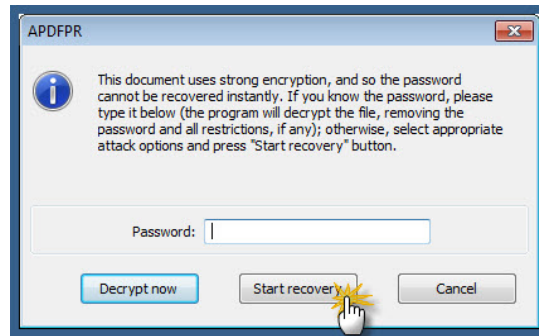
APDFPR

This document uses strong encryption, and so the password cannot be recovered instantly. If you know the password, please type it below (the program will decrypt the file, removing the password and all restrictions, if any); otherwise, select appropriate attack options and press "Start recovery" button.

Password:

Decrypt now

Start recovery

Cancel